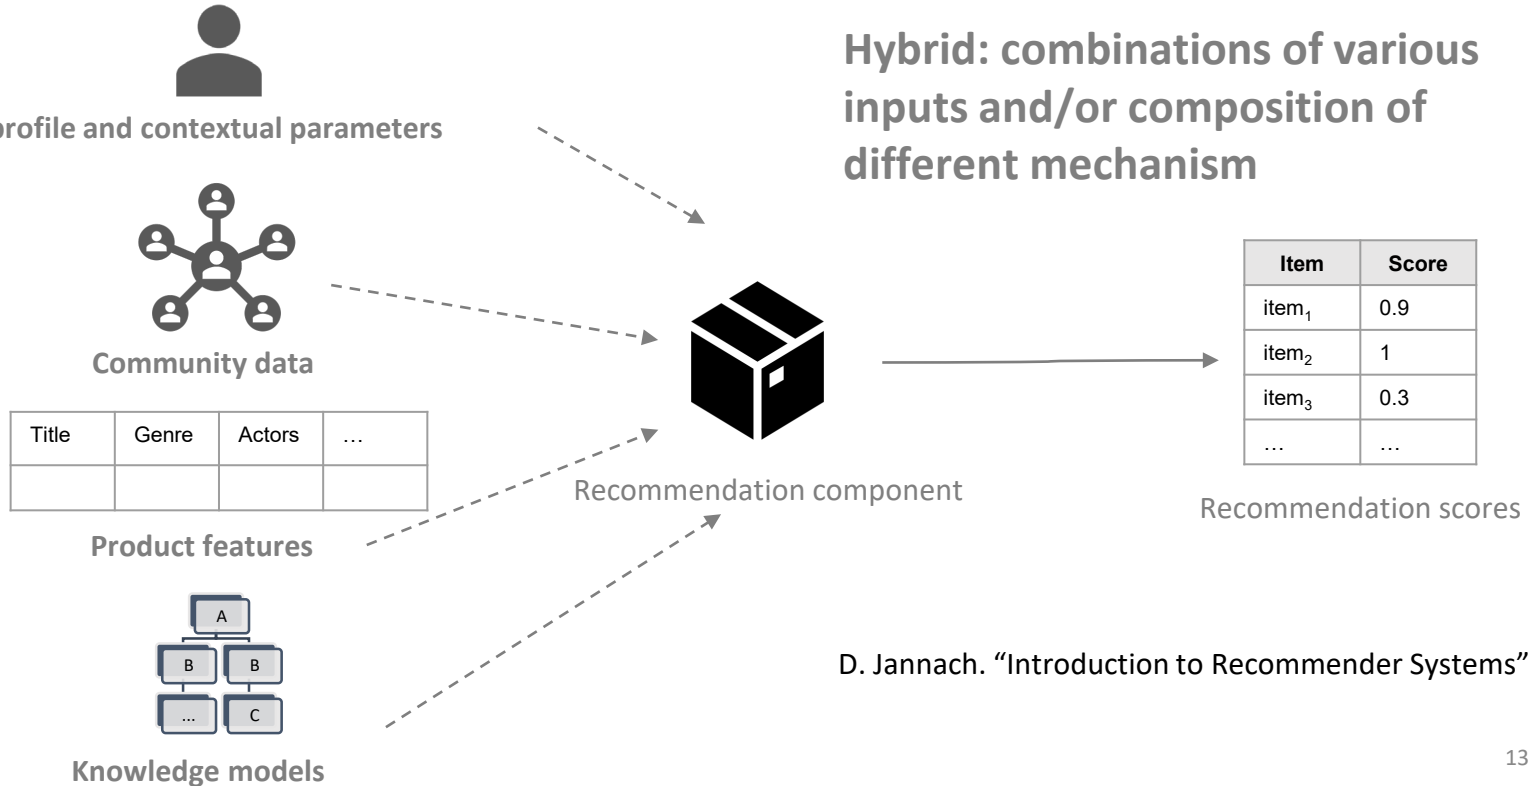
rofile and contextual parameters

Hybrid: combinations of various inputs and/or composition of different mechanism

Community data

| Title | Genre | Actors | … |
|---|---|---|---|
| | | | |

Product features

A
B B
… C

Knowledge models

Recommendation component

| Item | Score |
|---|---|
| $item_1$ | 0.9 |
| $item_2$ | 1 |
| $item_3$ | 0.3 |
| … | … |

Recommendation scores

D. Jannach. “Introduction to Recommender Systems”

13